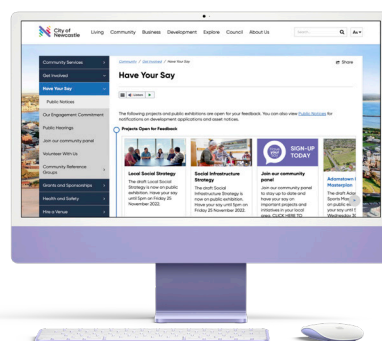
City of Newcastle

Living Community Business Development Explore Council About Us

Search Q A+▾

Community / Get Involved / Have Your Say

Share

Have Your Say

Community Services >

Get Involved >

Have Your Say >

Public Notices

Our Engagement Commitment

Public Hearings

Join our community panel

Volunteer With Us

Community Reference Groups >

Grants and Sponsorships >

Health and Safety >

Hire a Venue >

Listen

The following projects and public exhibitions are open for your feedback. You can also view Public Notices for notifications on development applications and asset notices.

Projects Open for Feedback

Local Social Strategy

The draft Local Social Strategy is now on public exhibition. Have your say until 5pm on Friday 25 November 2022.

Social Infrastructure Strategy

The draft Social Infrastructure Strategy is now on public exhibition. Have your say until 5pm on Friday 25 November 2022.

SIGN-UP TODAY

Join our community panel

Join our community panel to stay up to date and have your say on important projects and initiatives in your local area. CLICK HERE TO

Adamstown Masterplan

The draft Adam Sports Mas on public ex your say unti Wednesday 3